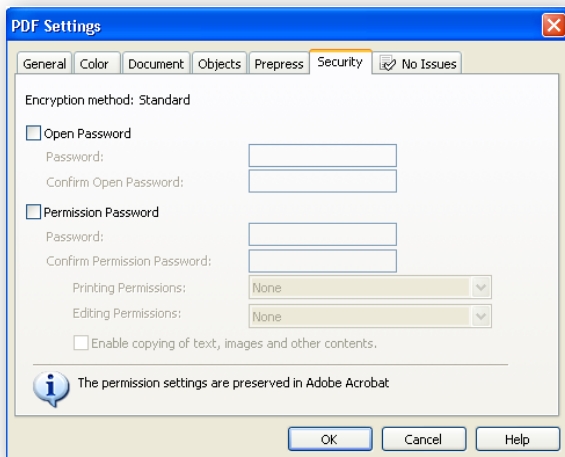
PDF Settings

General | Color | Document | Objects | Prepress | Security | No Issues

Encryption method: Standard

Open Password

Password:

Confirm Open Password:

Permission Password

Password:

Confirm Permission Password:

Printing Permissions: None

Editing Permissions: None

Enable copying of text, images and other contents.

The permission settings are preserved in Adobe Acrobat

OK | Cancel | Help